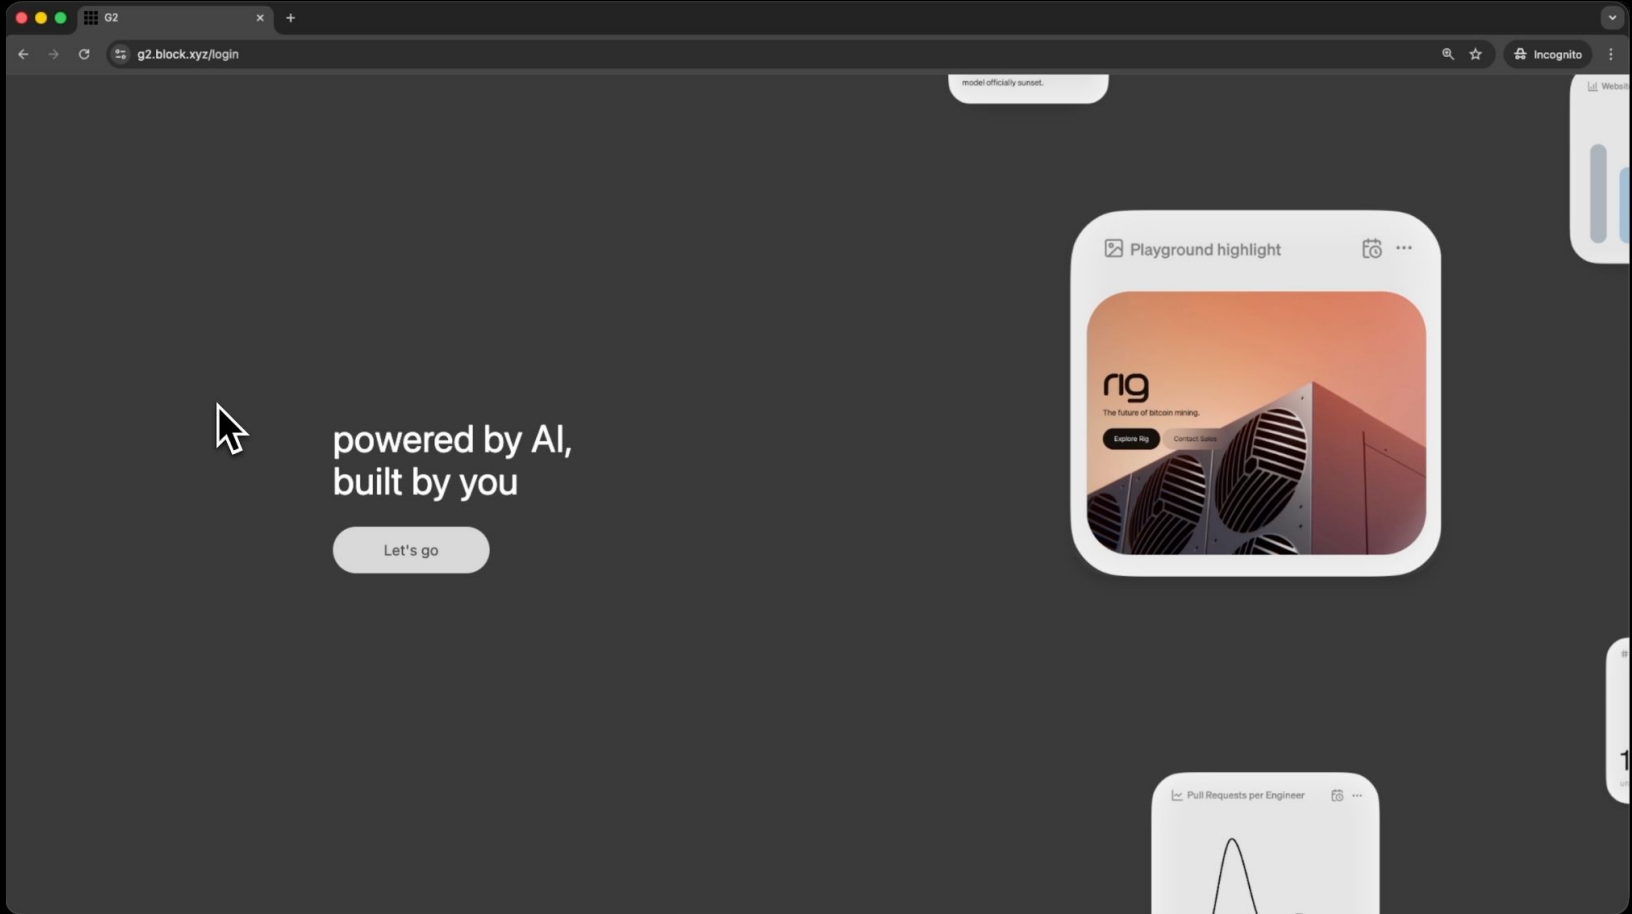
G2

g2.block.xyz/login

Incognito

model officially sunset.

Websit

Playground highlight

rig

The future of bitcoin mining.

Explore Rig

Contact Sales

powered by AI, built by you

Let's go

Pull Requests per Engineer

1